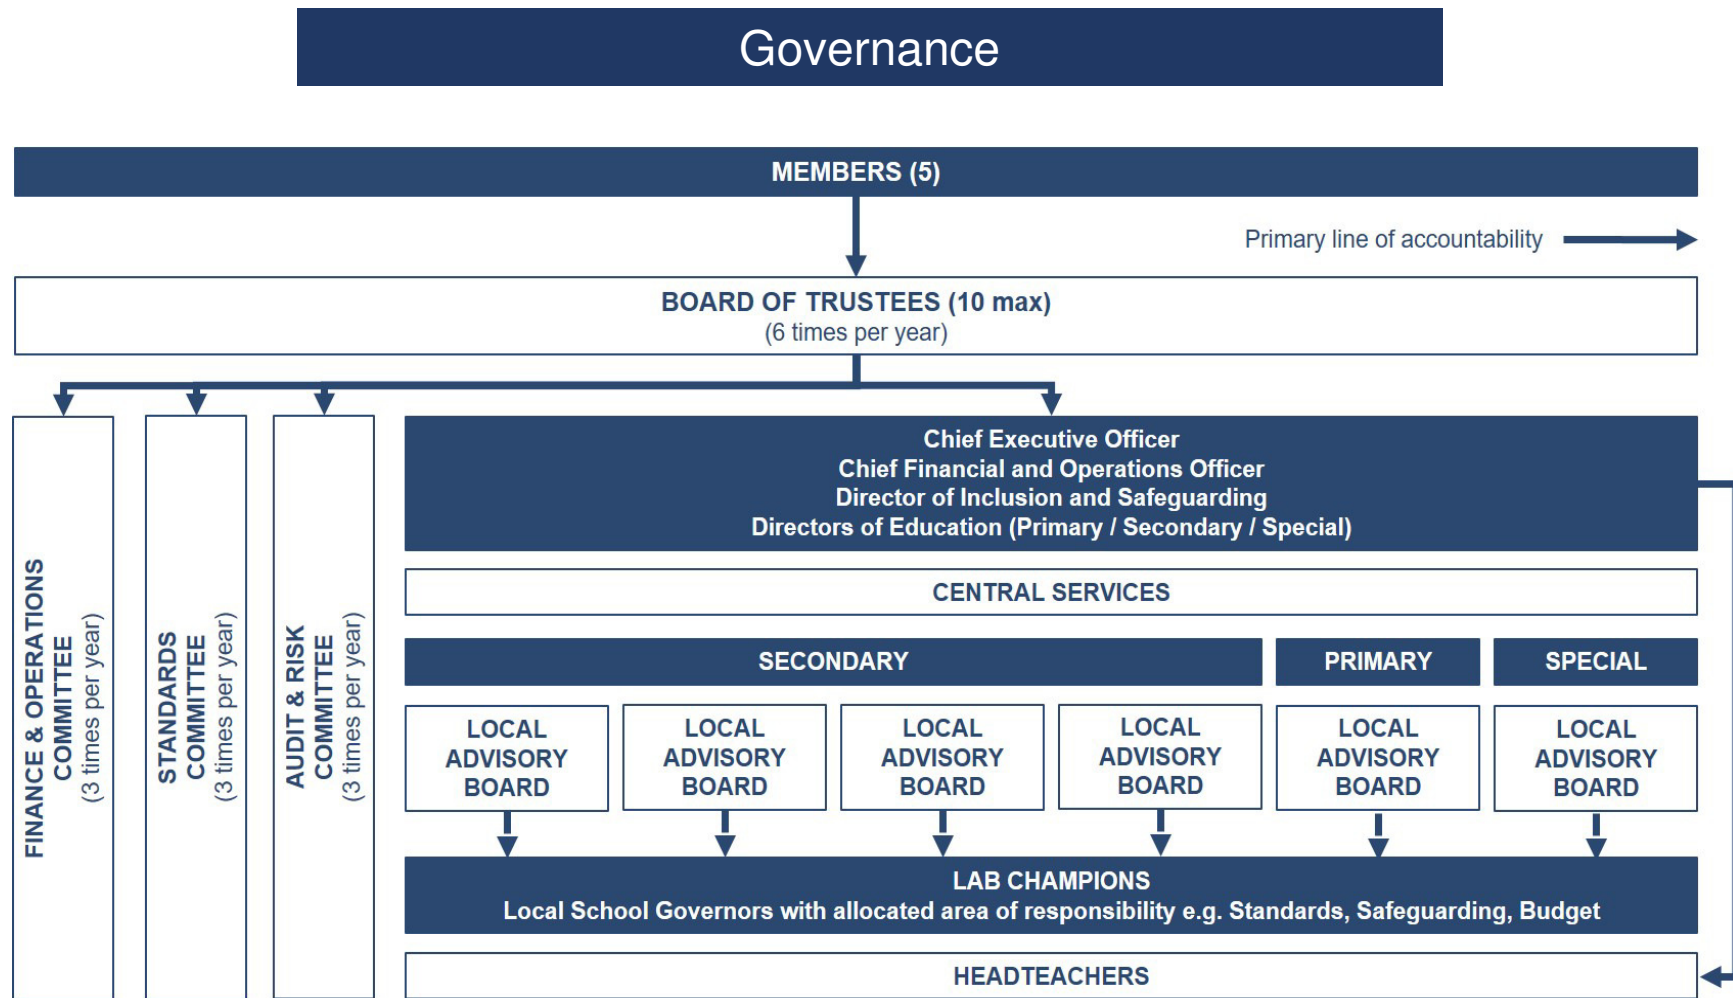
Governance

MEMBERS (5)

Primary line of accountability

BOARD OF TRUSTEES (10 max)
(6 times per year)

FINANCE & OPERATIONS COMMITTEE
(3 times per year)

STANDARDS COMMITTEE
(3 times per year)

AUDIT & RISK COMMITTEE
(3 times per year)

Chief Executive Officer
Chief Financial and Operations Officer
Director of Inclusion and Safeguarding
Directors of Education (Primary / Secondary / Special)

CENTRAL SERVICES

SECONDARY

PRIMARY

SPECIAL

LOCAL ADVISORY BOARD

LOCAL ADVISORY BOARD

LOCAL ADVISORY BOARD

LOCAL ADVISORY BOARD

LOCAL ADVISORY BOARD

LOCAL ADVISORY BOARD

LAB CHAMPIONS
Local School Governors with allocated area of responsibility e.g. Standards, Safeguarding, Budget

HEADTEACHERS